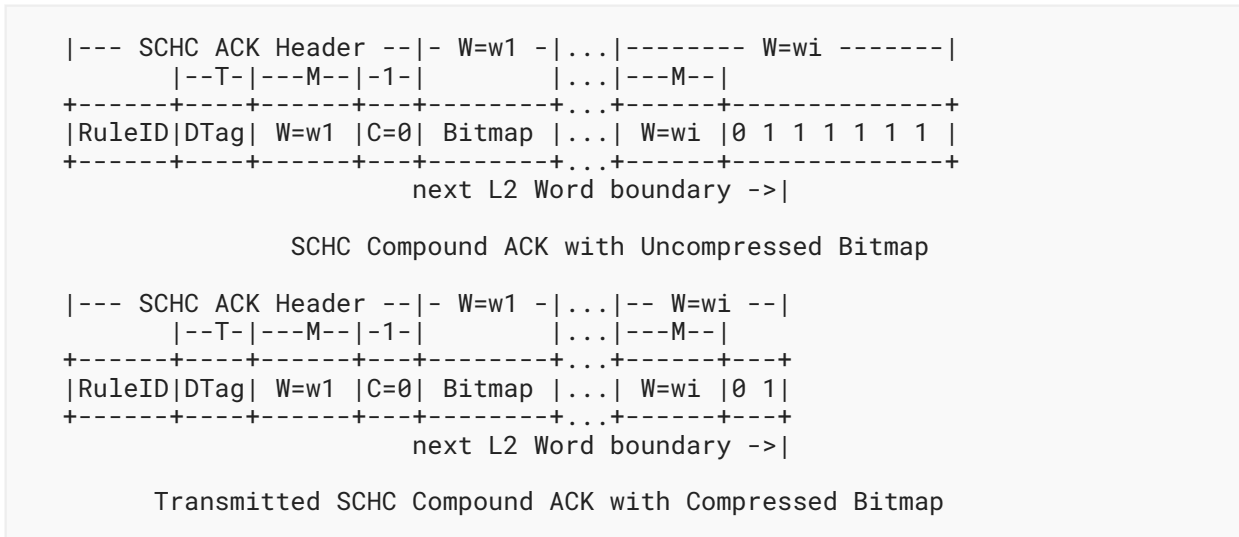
|--- SCHC ACK Header --|- W=w1 -|...|-------- W=wi -------|
       |--T-|---M--|-1-|         |...|---M--|
+------+----+------+---+--------+...+------+--------------+
|RuleID|DTag| W=w1 |C=0| Bitmap |...| W=wi |0 1 1 1 1 1 1 |
+------+----+------+---+--------+...+------+--------------+
                          next L2 Word boundary ->|

             SCHC Compound ACK with Uncompressed Bitmap

|--- SCHC ACK Header --|- W=w1 -|...|-- W=wi --|
       |--T-|---M--|-1-|         |...|---M--|
+------+----+------+---+--------+...+------+---+
|RuleID|DTag| W=w1 |C=0| Bitmap |...| W=wi |0 1|
+------+----+------+---+--------+...+------+---+
                          next L2 Word boundary ->|

       Transmitted SCHC Compound ACK with Compressed Bitmap